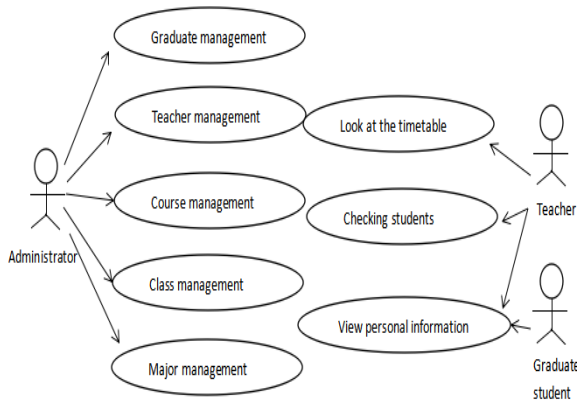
Graduate management

Teacher management

Look at the timetable

Course management

Checking students

Class management

View personal information

Major management

Administrator

Teacher

Graduate student